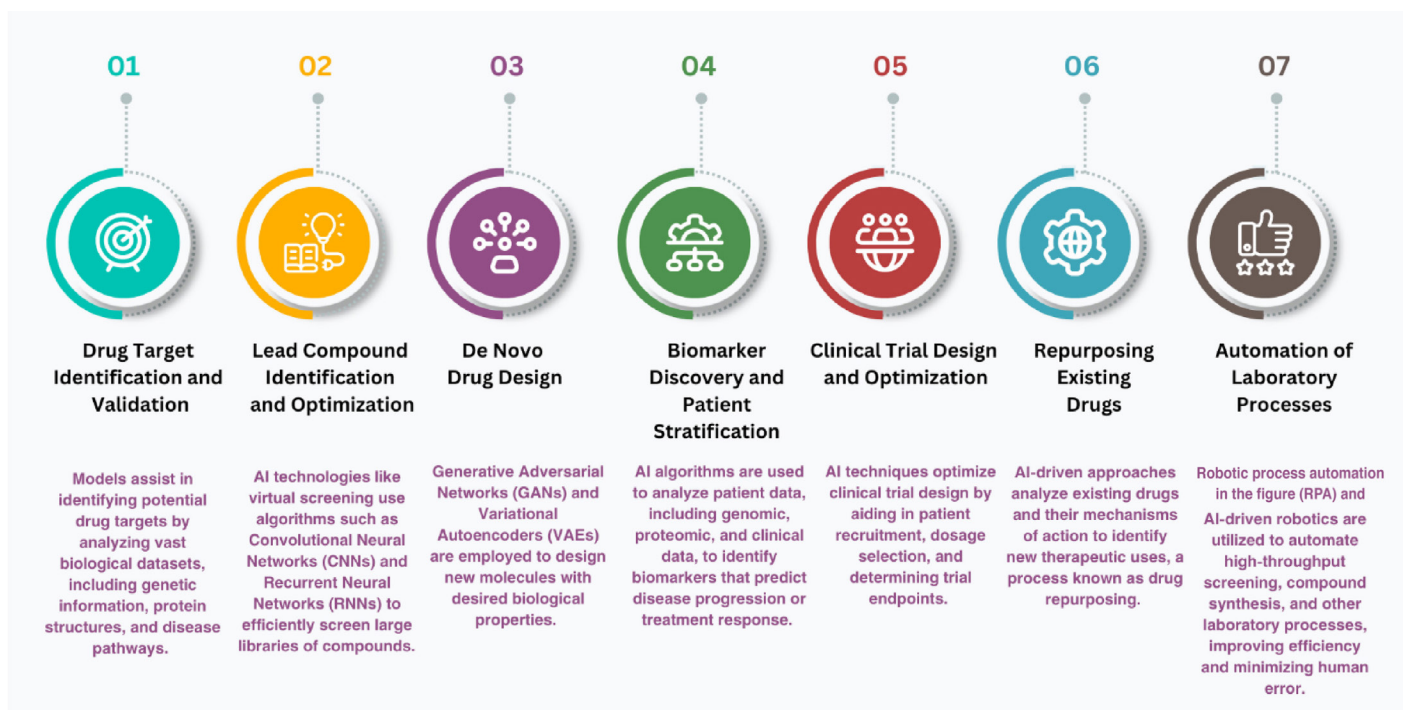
01

Drug Target Identification and Validation

Models assist in identifying potential drug targets by analyzing vast biological datasets, including genetic information, protein structures, and disease pathways.

02

Lead Compound Identification and Optimization

AI technologies like virtual screening use algorithms such as Convolutional Neural Networks (CNNs) and Recurrent Neural Networks (RNNs) to efficiently screen large libraries of compounds.

03

De Novo Drug Design

Generative Adversarial Networks (GANs) and Variational Autoencoders (VAEs) are employed to design new molecules with desired biological properties.

04

Biomarker Discovery and Patient Stratification

AI algorithms are used to analyze patient data, including genomic, proteomic, and clinical data, to identify biomarkers that predict disease progression or treatment response.

05

Clinical Trial Design and Optimization

AI techniques optimize clinical trial design by aiding in patient recruitment, dosage selection, and determining trial endpoints.

06

Repurposing Existing Drugs

AI-driven approaches analyze existing drugs and their mechanisms of action to identify new therapeutic uses, a process known as drug repurposing.

07

Automation of Laboratory Processes

Robotic process automation in the figure (RPA) and AI-driven robotics are utilized to automate high-throughput screening, compound synthesis, and other laboratory processes, improving efficiency and minimizing human error.